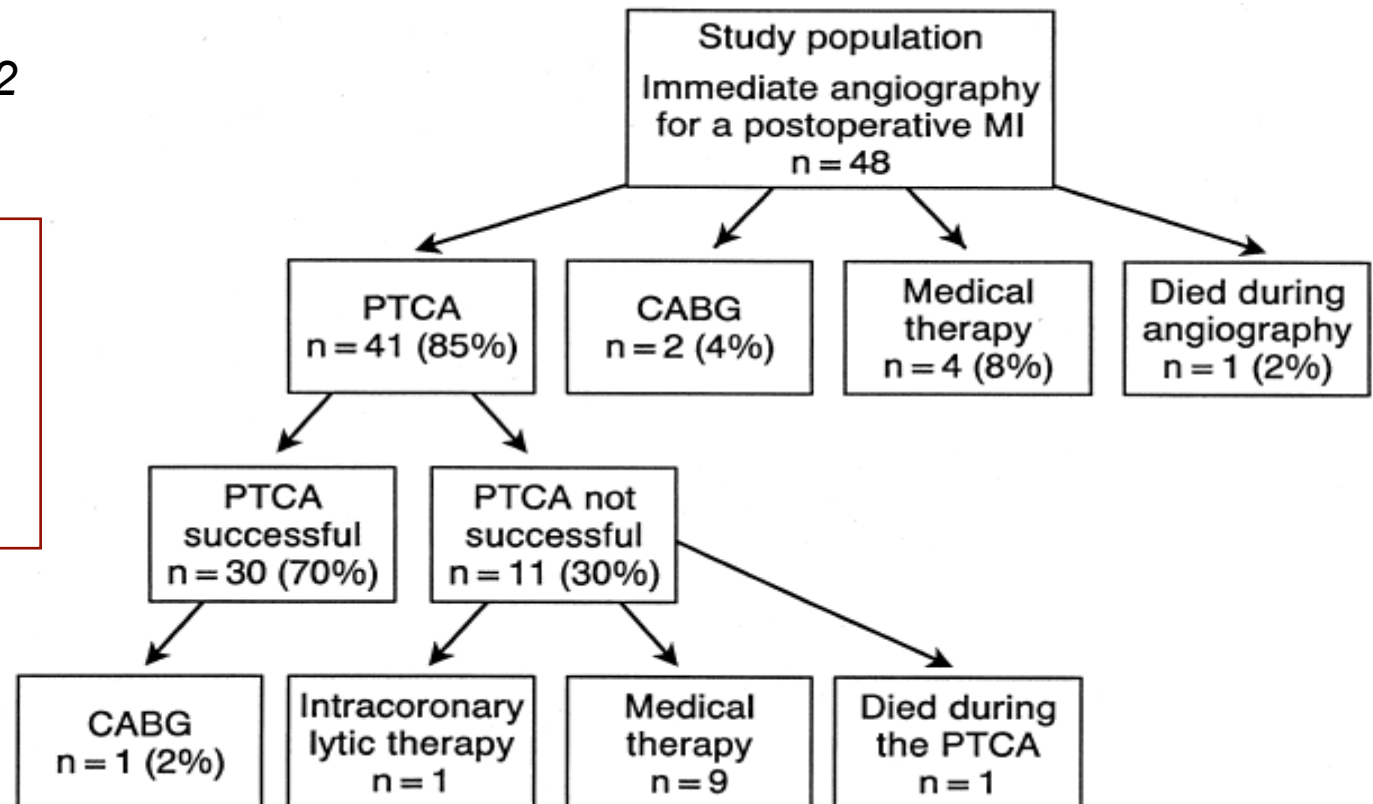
2

Study population
Immediate angiography for a postoperative MI
n = 48

PTCA
n = 41 (85%)

CABG
n = 2 (4%)

Medical therapy
n = 4 (8%)

Died during angiography
n = 1 (2%)

PTCA successful
n = 30 (70%)

PTCA not successful
n = 11 (30%)

CABG
n = 1 (2%)

Intracoronary lytic therapy
n = 1

Medical therapy
n = 9

Died during the PTCA
n = 1